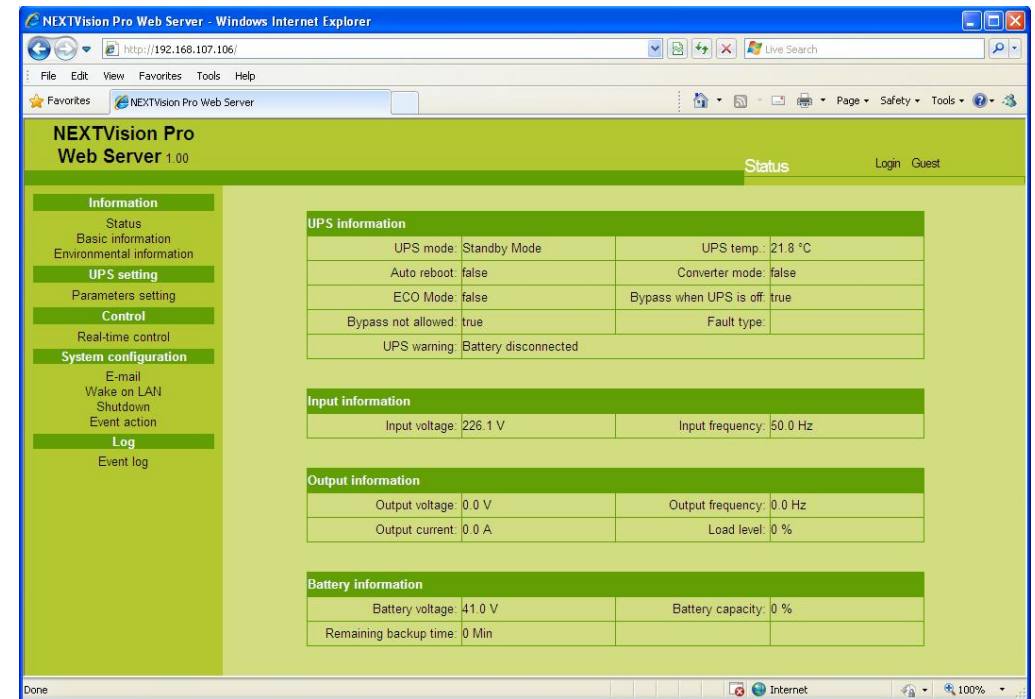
NEXTVision Pro Web Server - Windows Internet Explorer

http://192.168.107.106/

Live Search

File Edit View Favorites Tools Help

Favorites NEXTVision Pro Web Server

Page ▾ Safety ▾ Tools ▾

NEXTVision Pro
Web Server 1.00

Status

Login Guest

Information
Status
Basic information
Environmental information
UPS setting
Parameters setting
Control
Real-time control
System configuration
E-mail
Wake on LAN
Shutdown
Event action
Log
Event log

| UPS information | | | |
|---|---|---|---|
| UPS mode: | Standby Mode | UPS temp.: | 21.8 °C |
| Auto reboot: | false | Converter mode: | false |
| ECO Mode: | false | Bypass when UPS is off: | true |
| Bypass not allowed: | true | Fault type: | |
| UPS warning: | Battery disconnected | | |

| Input information | | | |
|---|---|---|---|
| Input voltage: | 226.1 V | Input frequency: | 50.0 Hz |

| Output information | | | |
|---|---|---|---|
| Output voltage: | 0.0 V | Output frequency: | 0.0 Hz |
| Output current: | 0.0 A | Load level: | 0 % |

| Battery information | | | |
|---|---|---|---|
| Battery voltage: | 41.0 V | Battery capacity: | 0 % |
| Remaining backup time: | 0 Min | | |

Done

Internet

100%